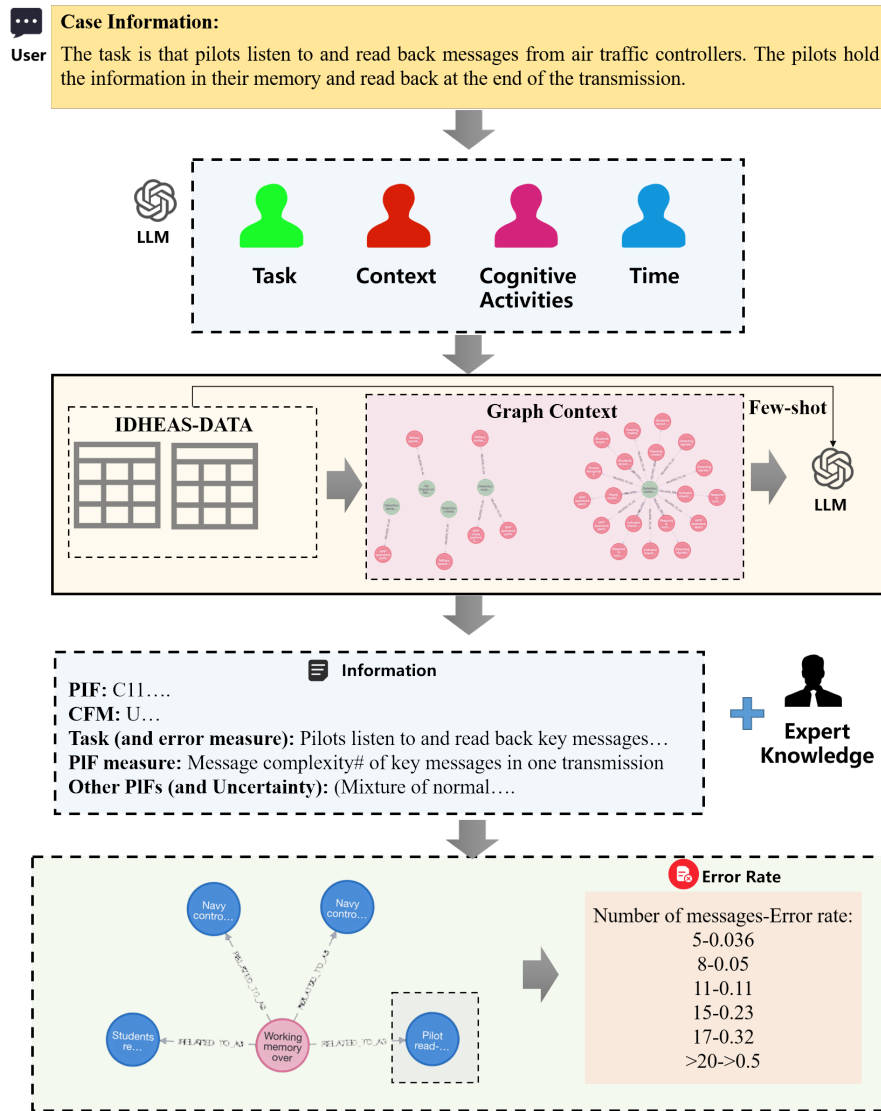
User

Case Information:

The task is that pilots listen to and read back messages from air traffic controllers. The pilots hold the information in their memory and read back at the end of the transmission.

LLM

Task

Context

Cognitive Activities

Time

IDHEAS-DATA

Graph Context

Few-shot

LLM

Information

PIF: C11….
CFM: U…
Task (and error measure): Pilots listen to and read back key messages…
PIF measure: Message complexity# of key messages in one transmission
Other PIFs (and Uncertainty): (Mixture of normal….

Expert Knowledge

Navy contro…

Navy contro…

RELATED_TO_AS

RELATED_TO_AS

Students re…

RELATED_TO_AS

Working memory over

RELATED_TO_AS

Pilot read-…

Error Rate

Number of messages-Error rate:
5-0.036
8-0.05
11-0.11
15-0.23
17-0.32
>20->0.5